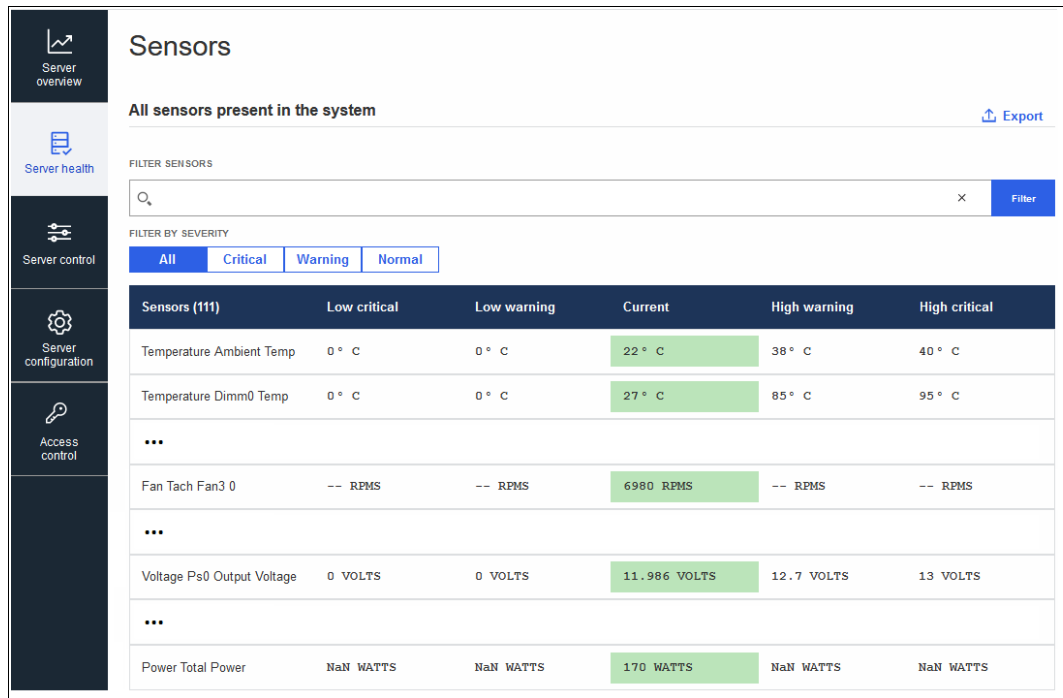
Server overview

Server health

Server control

Server configuration

Access control

Sensors

All sensors present in the system

Export

FILTER SENSORS

×

Filter

FILTER BY SEVERITY

All Critical Warning Normal

| Sensors (111) | Low critical | Low warning | Current | High warning | High critical |
|---|---|---|---|---|---|
| Temperature Ambient Temp | 0° C | 0° C | 22° C | 38° C | 40° C |
| Temperature Dimm0 Temp | 0° C | 0° C | 27° C | 85° C | 95° C |
| ... | | | | | |
| Fan Tach Fan3 0 | -- RPMS | -- RPMS | 6980 RPMS | -- RPMS | -- RPMS |
| ... | | | | | |
| Voltage Ps0 Output Voltage | 0 VOLTS | 0 VOLTS | 11.986 VOLTS | 12.7 VOLTS | 13 VOLTS |
| ... | | | | | |
| Power Total Power | NaN WATTS | NaN WATTS | 170 WATTS | NaN WATTS | NaN WATTS |